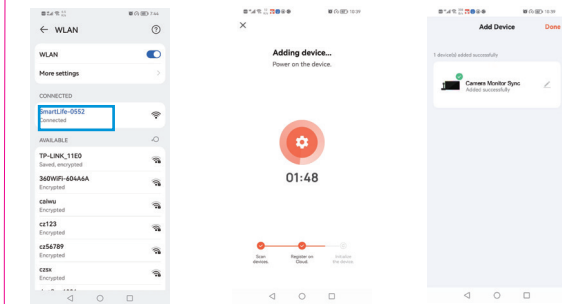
7:44

← WLAN

WLAN

More settings

CONNECTED

SmartLife-0552
Connected

AVAILABLE

TP-LINK_11E0
Saved, encrypted

360WiFi-604A6A
Encrypted

caiwu
Encrypted

cz123
Encrypted

cz56789
Encrypted

czsx
Encrypted

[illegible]

10:39

×

Adding device...
Power on the device.

01:48

Scan devices

Register on Cloud

Initialize the device

10:39

Add Device

Done

1 device(s) added successfully

Camera Monitor Sync
Added successfully